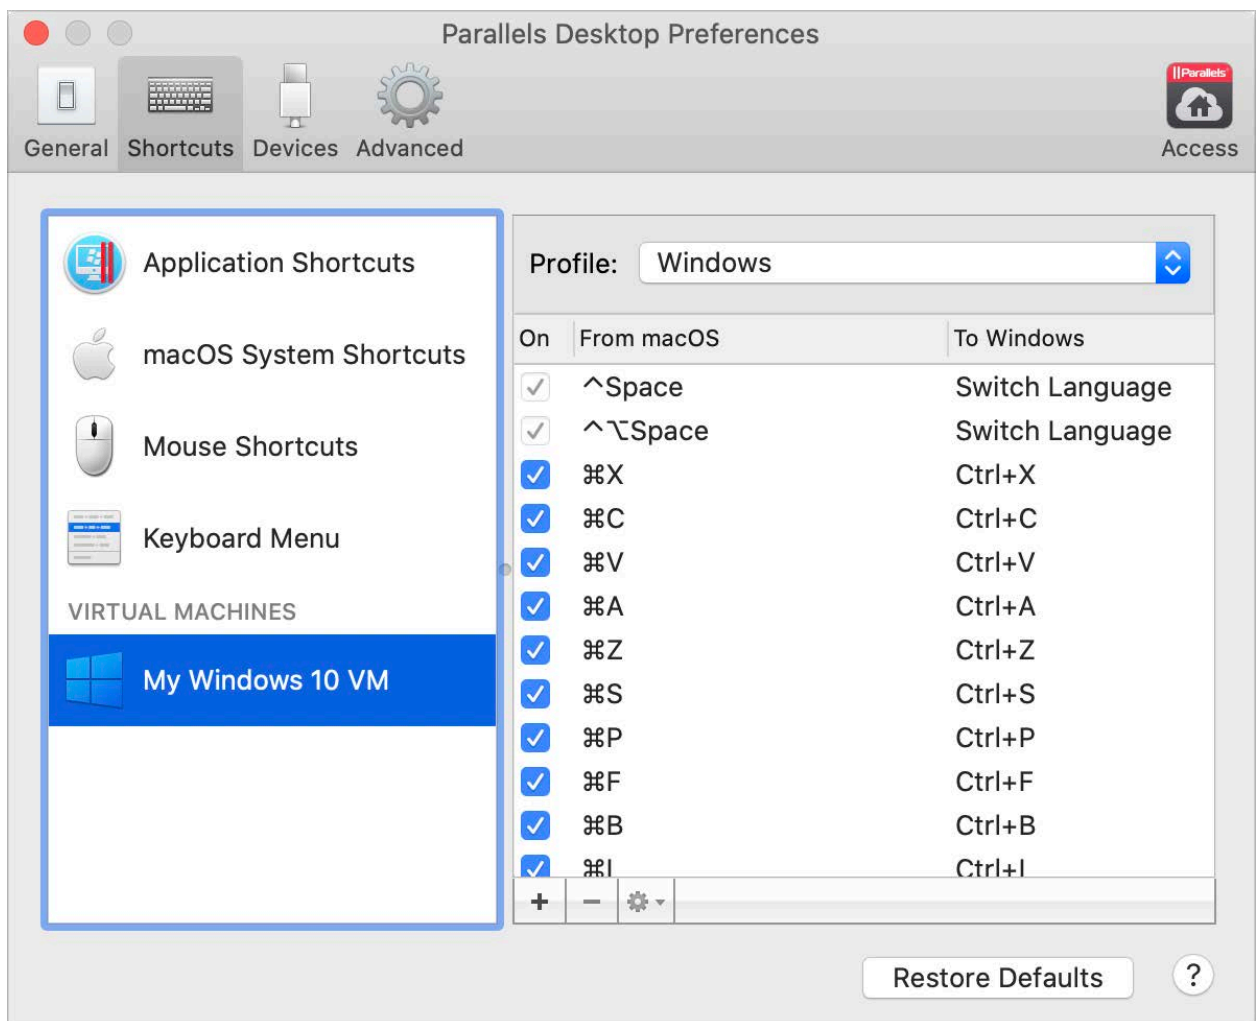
Parallels Desktop Preferences

General Shortcuts Devices Advanced

Parallels

Access

Application Shortcuts

macOS System Shortcuts

Mouse Shortcuts

Keyboard Menu

VIRTUAL MACHINES

My Windows 10 VM

Profile: Windows

| On | From macOS | To Windows |
|---|---|---|
| ✓ | ^Space | Switch Language |
| ✓ | ^⌥Space | Switch Language |
| ✓ | ⌘X | Ctrl+X |
| ✓ | ⌘C | Ctrl+C |
| ✓ | ⌘V | Ctrl+V |
| ✓ | ⌘A | Ctrl+A |
| ✓ | ⌘Z | Ctrl+Z |
| ✓ | ⌘S | Ctrl+S |
| ✓ | ⌘P | Ctrl+P |
| ✓ | ⌘F | Ctrl+F |
| ✓ | ⌘B | Ctrl+B |
| ✓ | ⌘I | Ctrl+I |

+ −

Restore Defaults

?